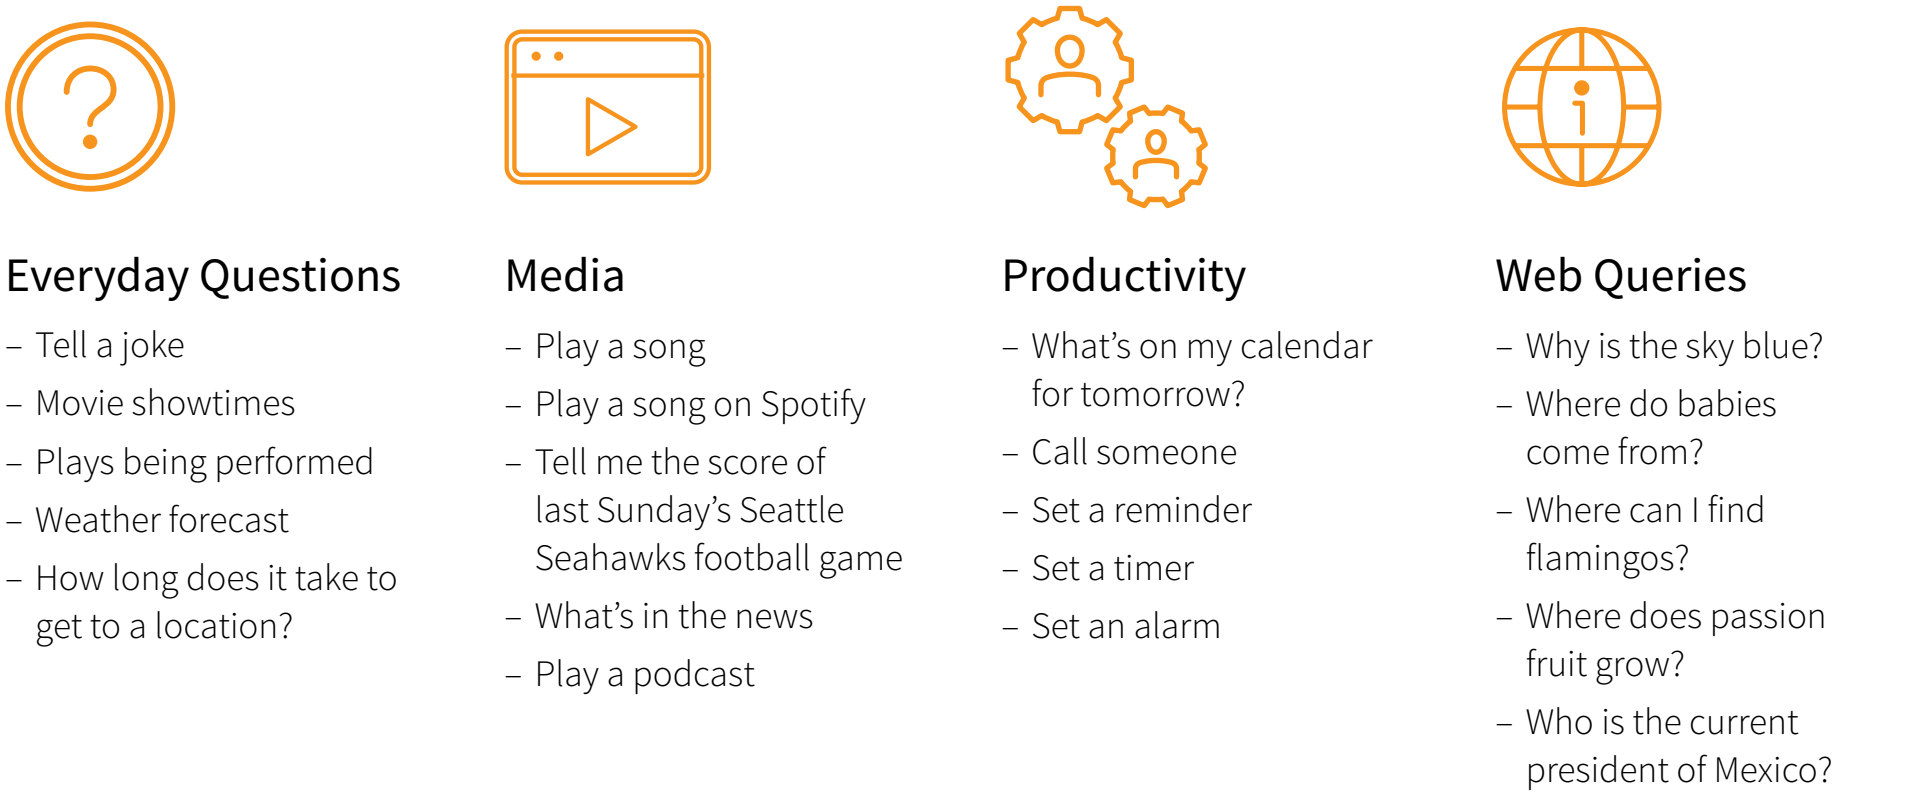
Everyday Questions

– Tell a joke
– Movie showtimes
– Plays being performed
– Weather forecast
– How long does it take to get to a location?

Media

– Play a song
– Play a song on Spotify
– Tell me the score of last Sunday's Seattle Seahawks football game
– What's in the news
– Play a podcast

Productivity

– What's on my calendar for tomorrow?
– Call someone
– Set a reminder
– Set a timer
– Set an alarm

Web Queries

– Why is the sky blue?
– Where do babies come from?
– Where can I find flamingos?
– Where does passion fruit grow?
– Who is the current president of Mexico?